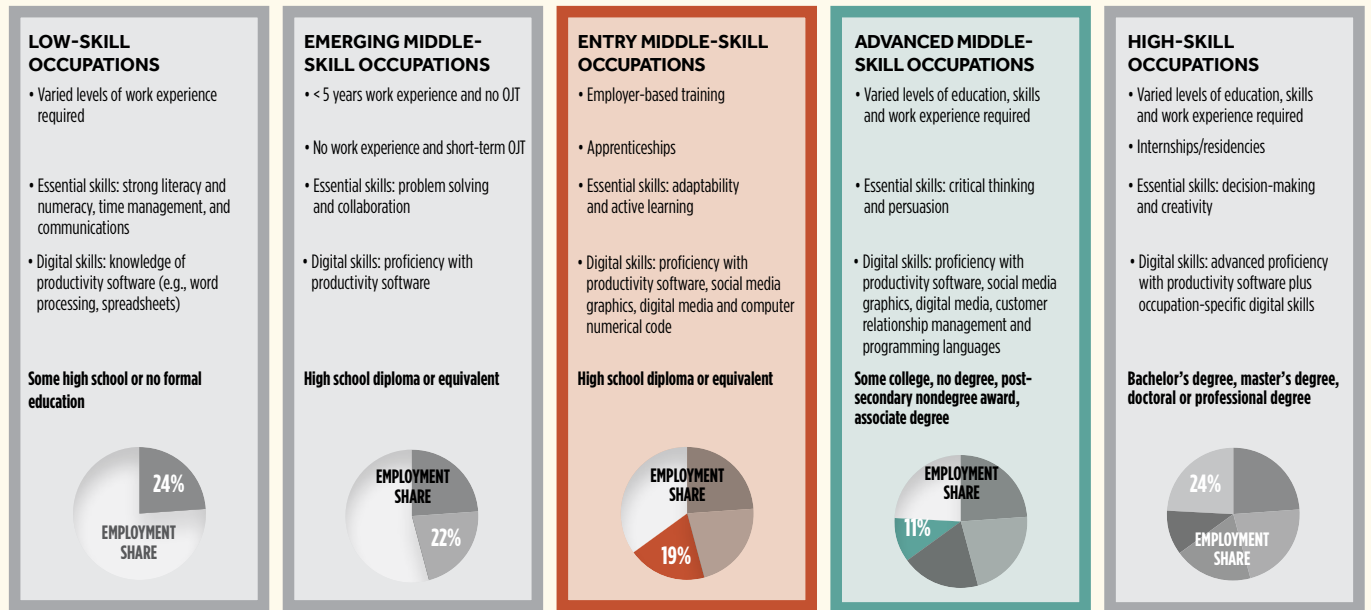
LOW-SKILL OCCUPATIONS

• Varied levels of work experience required

• Essential skills: strong literacy and numeracy, time management, and communications

• Digital skills: knowledge of productivity software (e.g., word processing, spreadsheets)

Some high school or no formal education

24%

EMPLOYMENT SHARE

EMERGING MIDDLE-SKILL OCCUPATIONS

• < 5 years work experience and no OJT

• No work experience and short-term OJT

• Essential skills: problem solving and collaboration

• Digital skills: proficiency with productivity software

High school diploma or equivalent

EMPLOYMENT SHARE

22%

ENTRY MIDDLE-SKILL OCCUPATIONS

• Employer-based training

• Apprenticeships

• Essential skills: adaptability and active learning

• Digital skills: proficiency with productivity software, social media graphics, digital media and computer numerical code

High school diploma or equivalent

EMPLOYMENT SHARE

19%

ADVANCED MIDDLE-SKILL OCCUPATIONS

• Varied levels of education, skills and work experience required

• Essential skills: critical thinking and persuasion

• Digital skills: proficiency with productivity software, social media graphics, digital media, customer relationship management and programming languages

Some college, no degree, post-secondary nondegree award, associate degree

EMPLOYMENT SHARE

11%

HIGH-SKILL OCCUPATIONS

• Varied levels of education, skills and work experience required

• Internships/residencies

• Essential skills: decision-making and creativity

• Digital skills: advanced proficiency with productivity software plus occupation-specific digital skills

Bachelor's degree, master's degree, doctoral or professional degree

24%

EMPLOYMENT SHARE